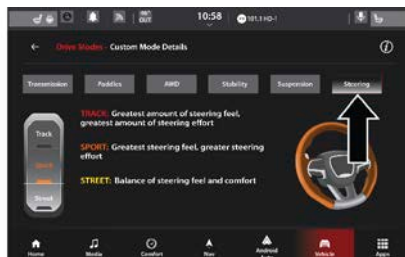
OUT 10:58 101.1 HD-1

← Drive Modes - Custom Mode Details ⓘ

Transmission
Paddles
AWD
Stability
Suspension
Steering

Track
Sport
Street

TRACK: Greatest amount of steering feel, greatest amount of steering effort

SPORT: Greatest steering feel, greater steering effort

STREET: Balance of steering feel and comfort

Home
Media
Comfort
Nav
Android Auto
Vehicle
Apps